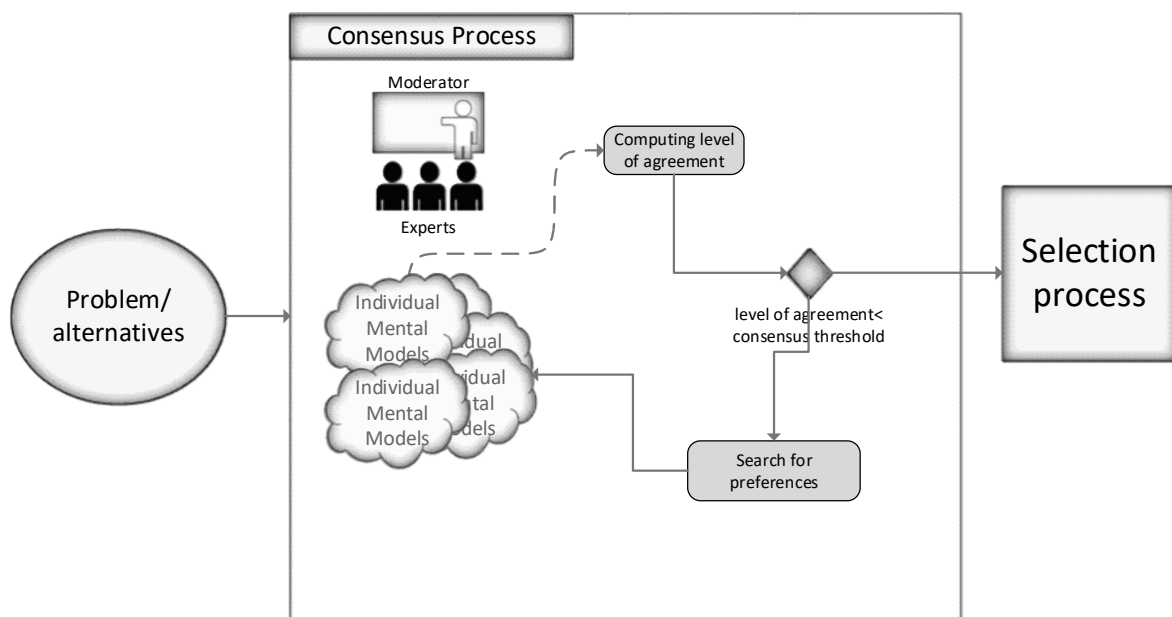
Consensus Process

Moderator

Experts

Computing level of agreement

Problem/ alternatives

Individual Mental Models

idual

idual ntal odels

Individual Mental Models

level of agreement< consensus threshold

Selection process

Search for preferences